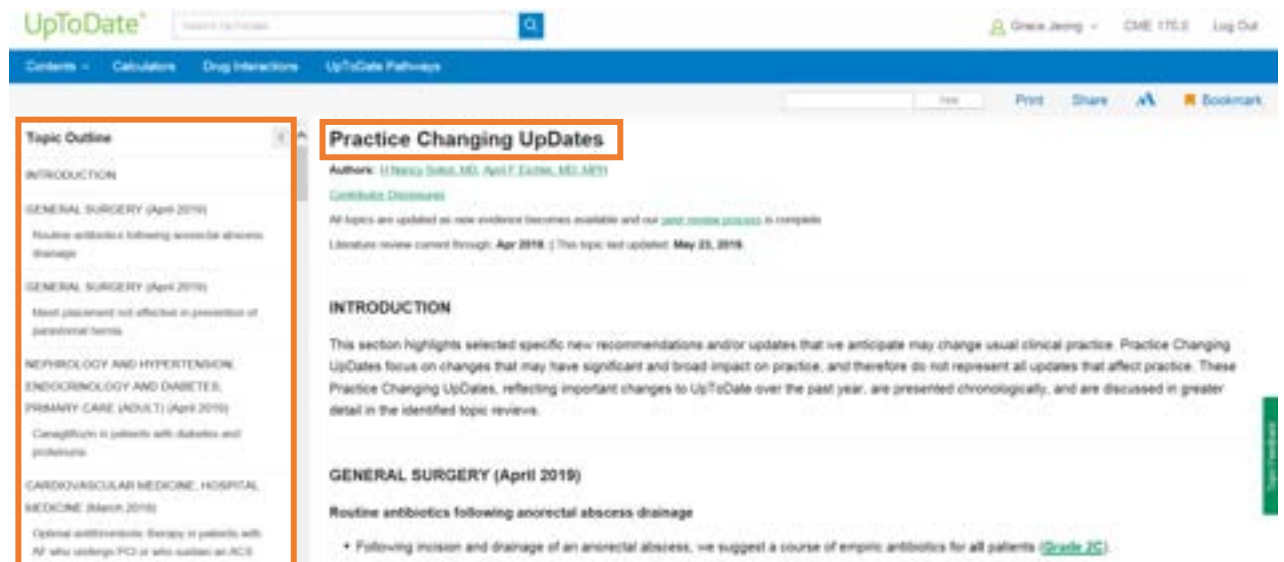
UpToDate®

Search UpToDate

Grace Jeong

CME 170.0

Log Out

Contents

Calculators

Drug Interactions

UpToDate Pathways

Find

Print

Share

Bookmark

Topic Outline

INTRODUCTION

GENERAL SURGERY (April 2019)

Routine antibiotics following anorectal abscess drainage

GENERAL SURGERY (April 2019)

Mesh placement not effective in prevention of parastomal hernia

NEPHROLOGY AND HYPERTENSION, ENDOCRINOLOGY AND DIABETES, PRIMARY CARE (ADULT) (April 2019)

Canagliflozin in patients with diabetes and proteinuria

CARDIOVASCULAR MEDICINE, HOSPITAL MEDICINE (March 2019)

Optimal antithrombotic therapy in patients with AF who undergo PCI or who sustain an ACS

Practice Changing UpDates

Authors: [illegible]

Contributor Disclosures

All topics are updated as new evidence becomes available and our peer review process is complete.

Literature review current through: Apr 2019. | This topic last updated: May 23, 2019.

INTRODUCTION

This section highlights selected specific new recommendations and/or updates that we anticipate may change usual clinical practice. Practice Changing UpDates focus on changes that may have significant and broad impact on practice, and therefore do not represent all updates that affect practice. These Practice Changing UpDates, reflecting important changes to UpToDate over the past year, are presented chronologically, and are discussed in greater detail in the identified topic reviews.

GENERAL SURGERY (April 2019)

Routine antibiotics following anorectal abscess drainage

• Following incision and drainage of an anorectal abscess, we suggest a course of empiric antibiotics for all patients (Grade 2C).

Topic Feedback